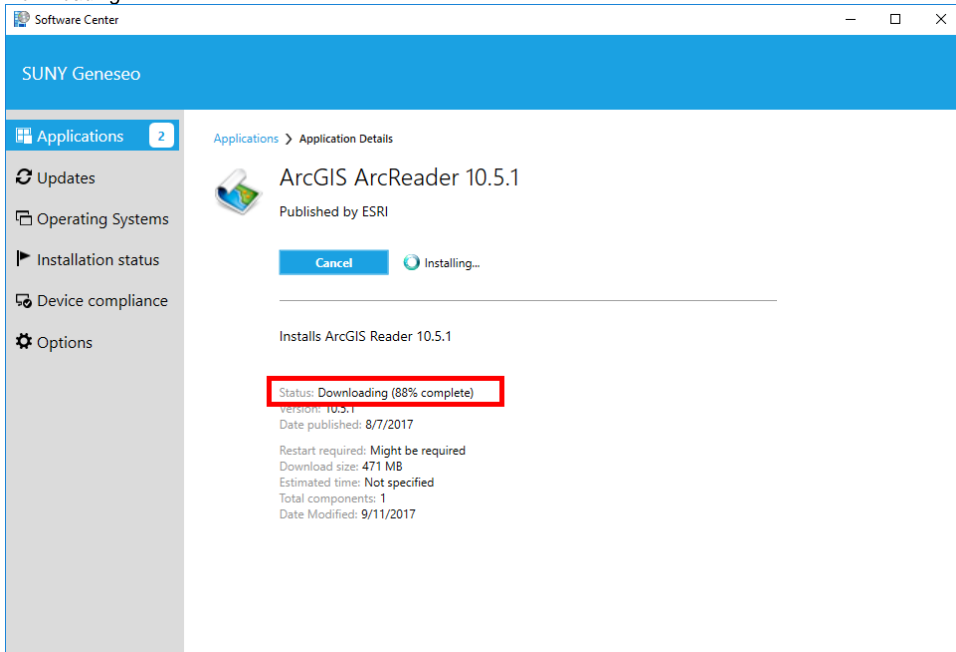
Software Center

SUNY Geneseo

Applications 2

Updates

Operating Systems

Installation status

Device compliance

Options

Applications > Application Details

ArcGIS ArcReader 10.5.1

Published by ESRI

Cancel

Installing...

Installs ArcGIS Reader 10.5.1

Status: Downloading (88% complete)
Version: 10.5.1
Date published: 8/7/2017

Restart required: Might be required
Download size: 471 MB
Estimated time: Not specified
Total components: 1
Date Modified: 9/11/2017